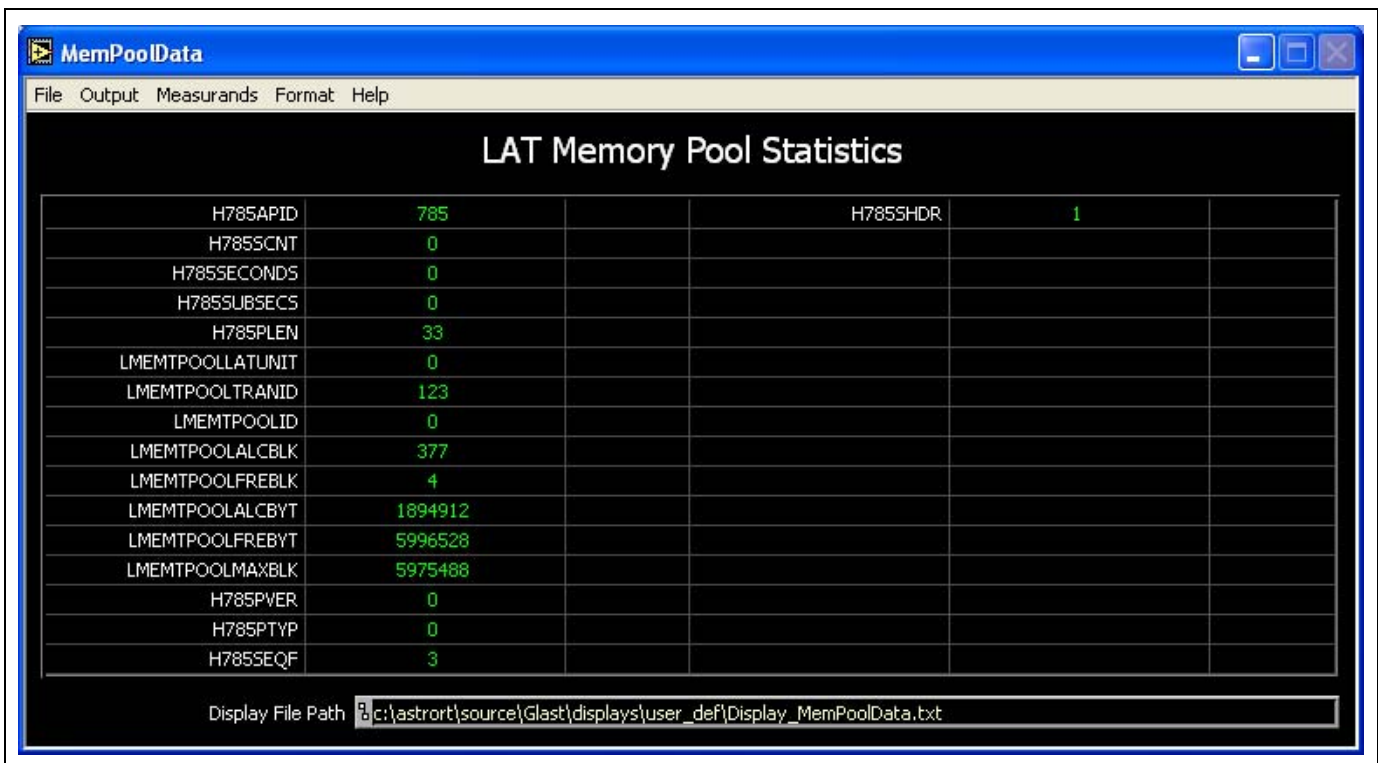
MemPoolData

File Output Measurands Format Help

LAT Memory Pool Statistics

| | | | | | |
|---|---|---|---|---|---|
| H785APID | 785 | | H785SHDR | 1 | |
| H785SCNT | 0 | | | | |
| H785SECONDS | 0 | | | | |
| H785SUBSECS | 0 | | | | |
| H785PLEN | 33 | | | | |
| LMEMTPOOLLATUNIT | 0 | | | | |
| LMEMTPOOLTRANID | 123 | | | | |
| LMEMTPOOLID | 0 | | | | |
| LMEMTPOOLALCBLK | 377 | | | | |
| LMEMTPOOLFREBLK | 4 | | | | |
| LMEMTPOOLALCBYT | 1894912 | | | | |
| LMEMTPOOLFREBYT | 5996528 | | | | |
| LMEMTPOOLMAXBLK | 5975488 | | | | |
| H785PVER | 0 | | | | |
| H785PTYP | 0 | | | | |
| H785SEQF | 3 | | | | |

Display File Path c:\astrort\source\Glast\displays\user_def\Display_MemPoolData.txt